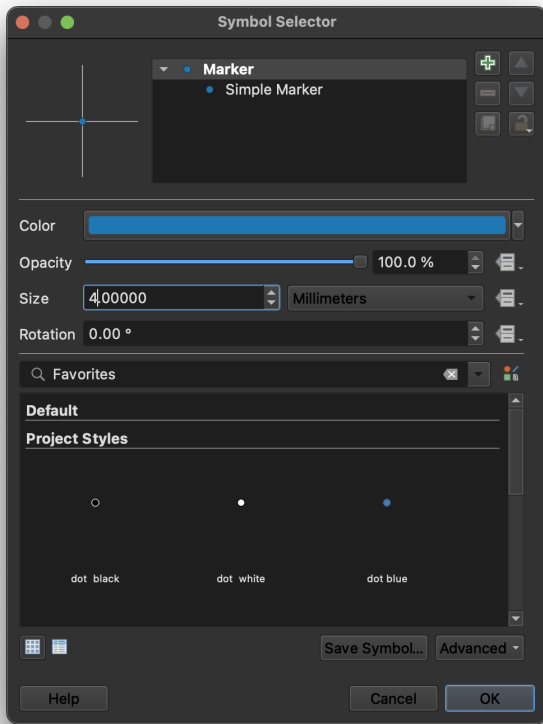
Symbol Selector

Marker
Simple Marker

Color

Opacity
100.0 %

Size
4.00000
Millimeters

Rotation
0.00 °

Favorites

Default

Project Styles

dot black
dot white
dot blue

Save Symbol...
Advanced

Help
Cancel
OK